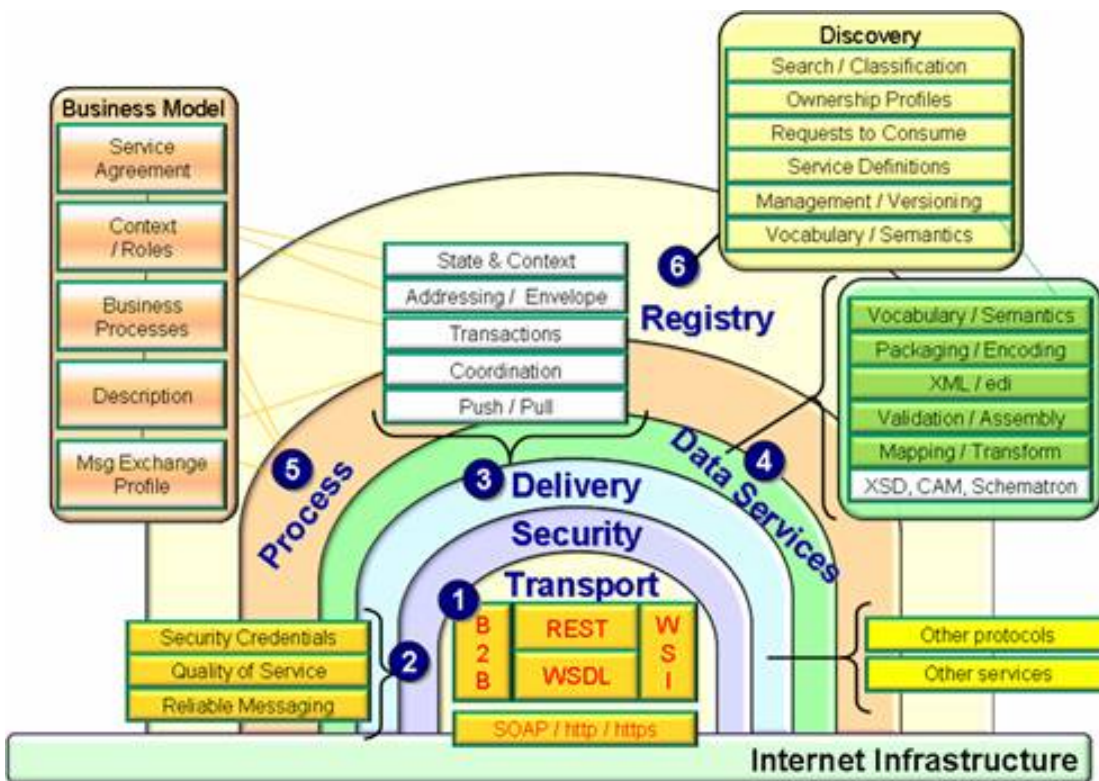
Discovery
Search / Classification
Ownership Profiles
Requests to Consume
Service Definitions
Management / Versioning
Vocabulary / Semantics

Business Model
Service Agreement
Context / Roles
Business Processes
Description
Msg Exchange Profile

State & Context
Addressing / Envelope
Transactions
Coordination
Push / Pull

6
Registry

Vocabulary / Semantics
Packaging / Encoding
XML / edi
Validation / Assembly
Mapping / Transform
XSD, CAM, Schematron

5
Process
3
Delivery
4
Data Services
Security
Transport
1
B 2 B
REST
WSDL
W S I

Security Credentials
Quality of Service
Reliable Messaging
2

SOAP / http / https

Other protocols
Other services

Internet Infrastructure